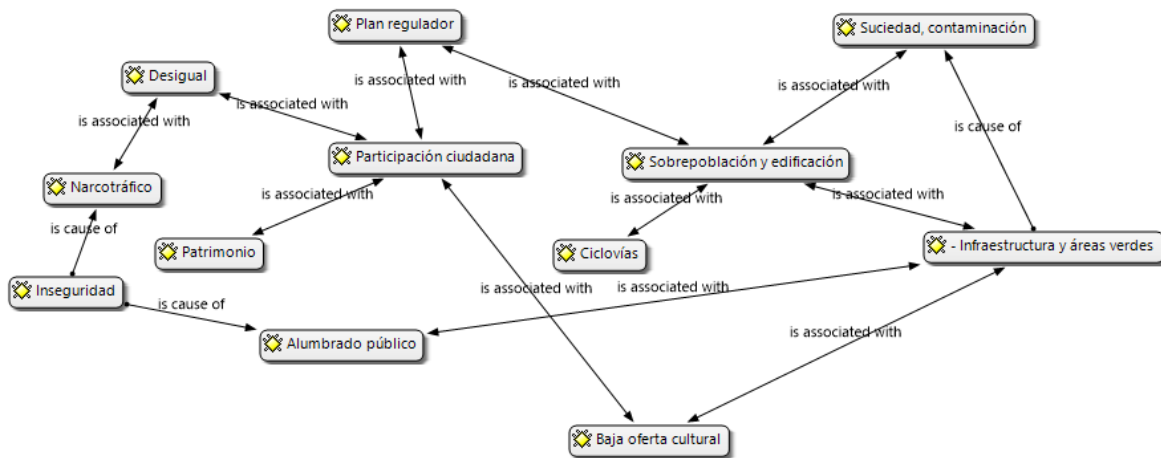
Plan regulador

Suciedad, contaminación

Desigual

is associated with

is associated with

is associated with

is associated with

is associated with

is cause of

Participación ciudadana

Sobrepoblación y edificación

Narcotráfico

is associated with

is associated with

is associated with

is cause of

Patrimonio

Ciclovías

- Infraestructura y áreas verdes

Inseguridad

is cause of

is associated with

is associated with

Alumbrado público

is associated with

Baja oferta cultural